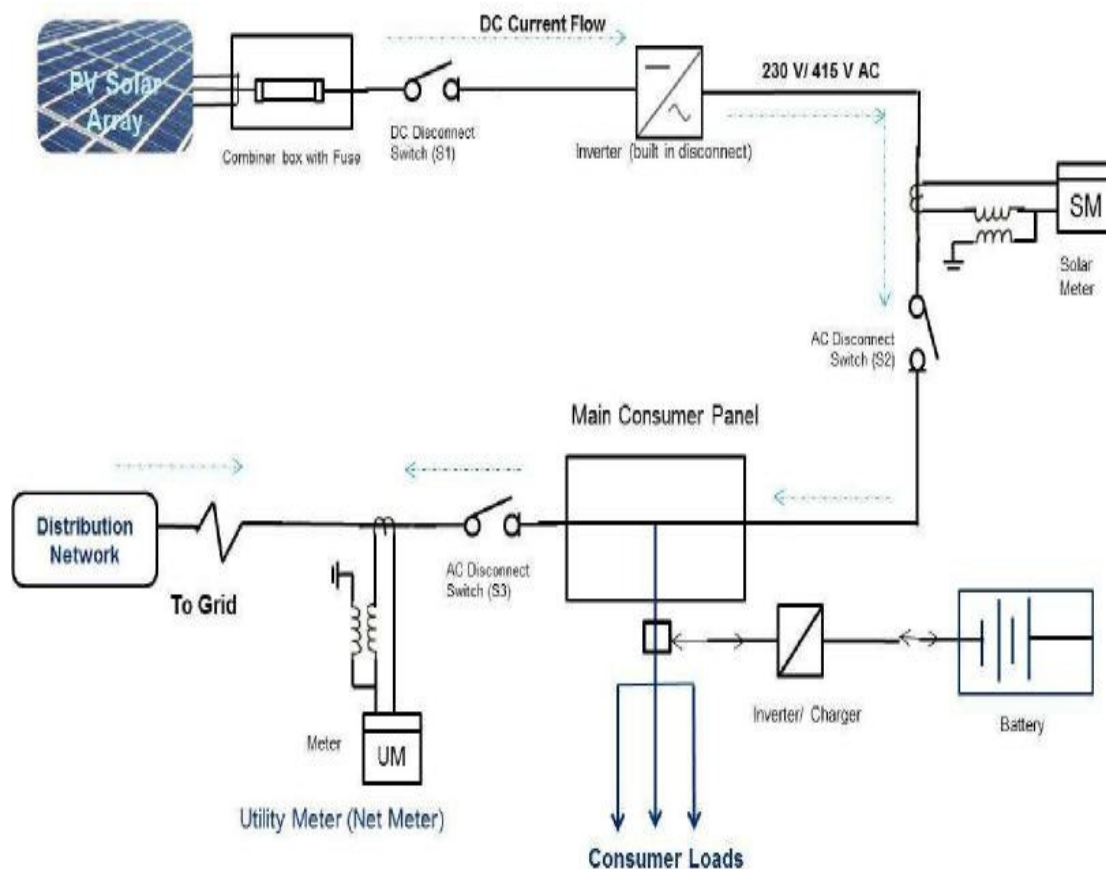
PV Solar Array

Combiner box with Fuse

DC Current Flow

DC Disconnect Switch (S1)

Inverter (built in disconnect)

230 V/ 415 V AC

SM

Solar Meter

AC Disconnect Switch (S2)

Main Consumer Panel

Distribution Network

To Grid

AC Disconnect Switch (S3)

Meter

UM

Utility Meter (Net Meter)

Inverter/ Charger

Battery

Consumer Loads